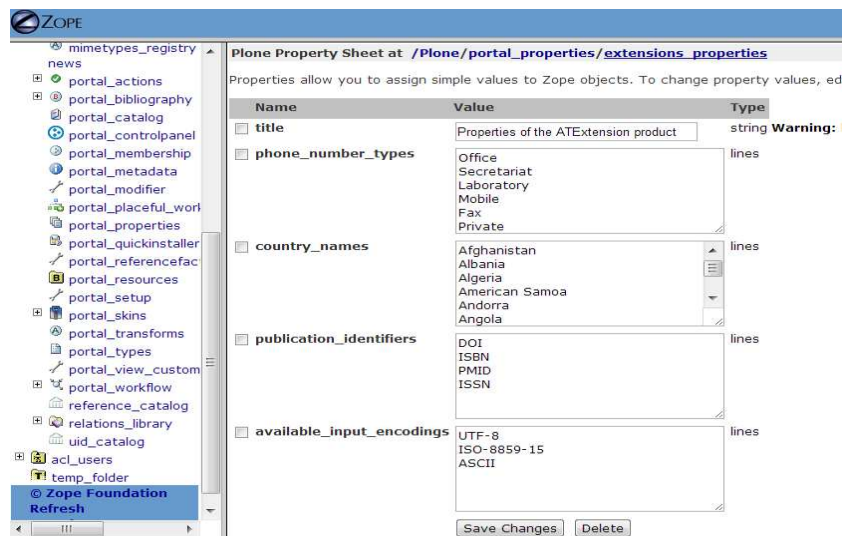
ZOPE

mimetypes_registry
news
portal_actions
portal_bibliography
portal_catalog
portal_controlpanel
portal_membership
portal_metadata
portal_modifier
portal_placeful_worl
portal_properties
portal_quickinstaller
portal_referencefac
portal_resources
portal_setup
portal_skins
portal_transforms
portal_types
portal_view_custom
portal_workflow
reference_catalog
relations_library
uid_catalog
acl_users
temp_folder
© Zope Foundation
Refresh

Plone Property Sheet at /Plone/portal_properties/extensions_properties

Properties allow you to assign simple values to Zope objects. To change property values, ed

| Name | Value | Type |
|---|---|---|
| title | Properties of the ATExtension product | string Warning: |
| phone_number_types | Office<br>Secretariat<br>Laboratory<br>Mobile<br>Fax<br>Private | lines |
| country_names | Afghanistan<br>Albania<br>Algeria<br>American Samoa<br>Andorra<br>Angola | lines |
| publication_identifiers | DOI<br>ISBN<br>PMID<br>ISSN | lines |
| available_input_encodings | UTF-8<br>ISO-8859-15<br>ASCII | lines |

Save Changes Delete